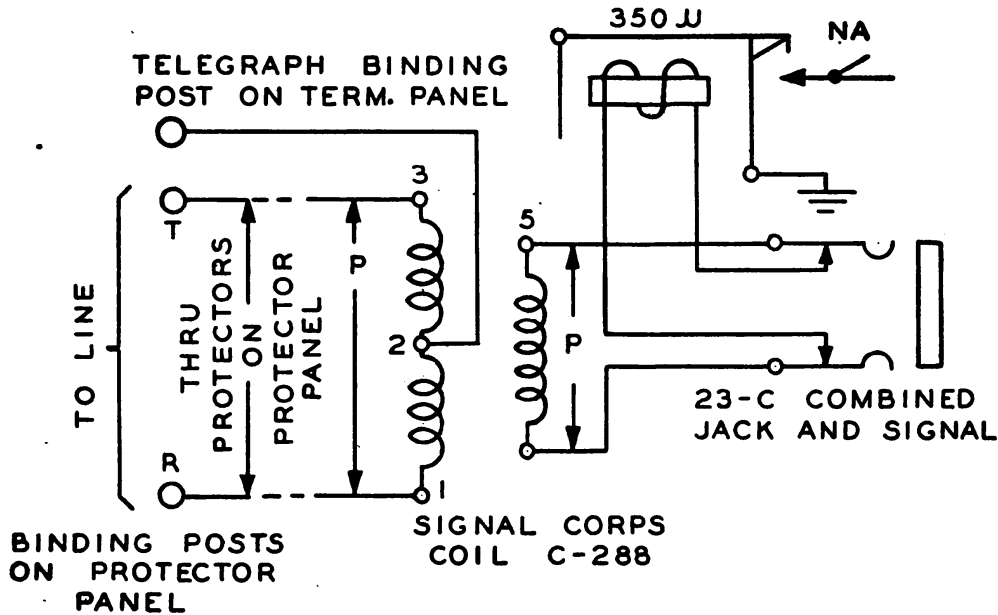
350 Ω

NA

TELEGRAPH BINDING POST ON TERM. PANEL

3

T

THRU PROTECTORS ON PROTECTOR PANEL

P

TO LINE

2

5

P

R

1

23-C COMBINED JACK AND SIGNAL

SIGNAL CORPS COIL C-288

BINDING POSTS ON PROTECTOR PANEL